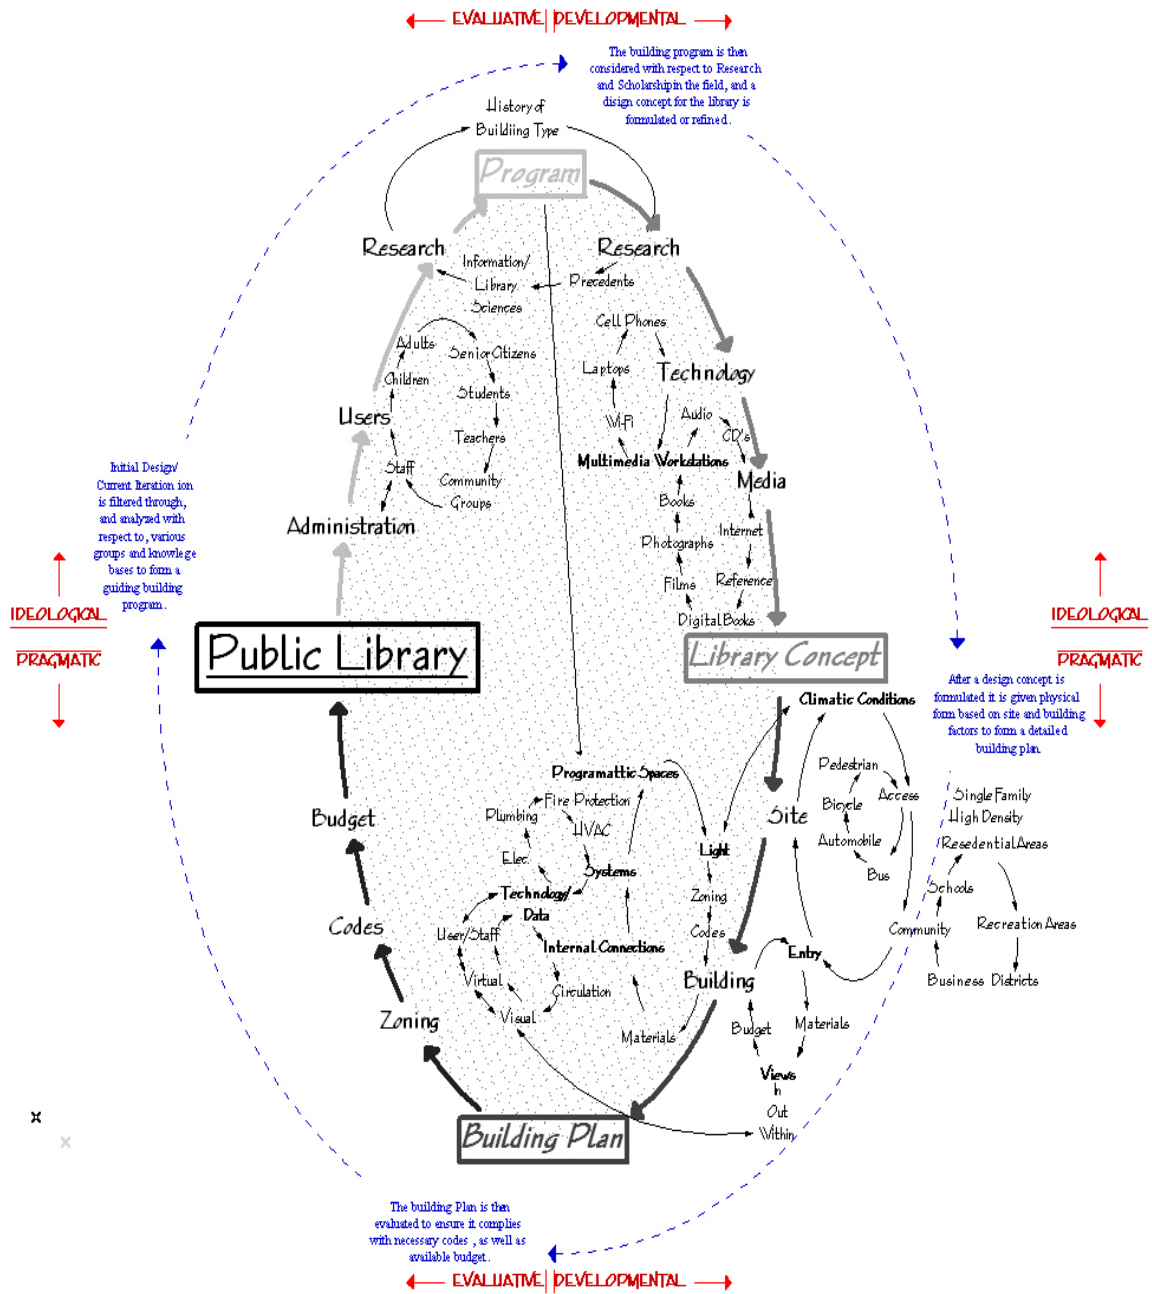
EVALUATIVE | DEVELOPMENTAL

The building program is then considered with respect to Research and Scholarship in the field, and a design concept for the library is formulated or refined.

History of Building Type

Program

Research

Information/ Library Sciences

Research

Precedents

Adults

Senior Citizens

Children

Students

Cell Phones

Laptops

Technology

Users

Teachers

Wi-Fi

Audio

CD's

Staff

Community Groups

Multimedia Workstations

Media

Books

Administration

Internet

Photographs

Initial Design/ Current Iteration ion is filtered through, and analyzed with respect to, various groups and knowlege bases to form a guiding building program.

Films

Reference

Digital Books

IDEOLOGICAL

PRAGMATIC

Public Library

Library Concept

IDEOLOGICAL

PRAGMATIC

Climatic Conditions

After a design concept is formulated it is given physical form based on site and building factors to form a detailed building plan.

Programattic Spaces

Pedestrian

Access

Single Family

High Density

Fire Protection

Bicycle

Budget

Plumbing

HVAC

Site

Automobile

Resedential Areas

Light

Elec.

Systems

Bus

Schools

Technology/ Data

Zoning

Codes

User/Staff

Internal Connections

Codes

Community

Recreation Areas

Entry

Virtual

Building

Circulation

Business Districts

Zoning

Visual

Budget

Materials

Materials

Views

In

Out

Within

Building Plan

The building Plan is then evaluated to ensure it complies with necessary codes, as well as available budget.

EVALUATIVE | DEVELOPMENTAL